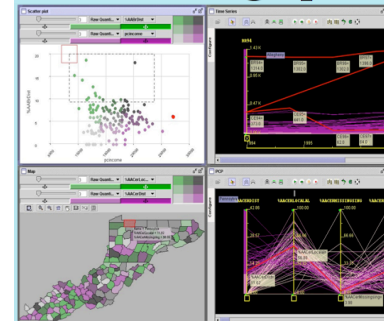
Scatter plot

Raw Quant...

%AANDHC

Raw Quant...

pcincome

%AANDHC

pcincome

Time Series

Configure

1994

1.43 K

1.12 K

0.80 K

0.47 K

0.15 K

1994

1995

Map

Raw Quant...

%AACarLiv...

Raw Quant...

%AACarDed

PCP

Configure

%ACCIDEST

%ACCEL...

%ACCELINGROW

%ACCELRUN...

42.00

0.0

3.00

0.00

140.00

20.0

100.00

15.0